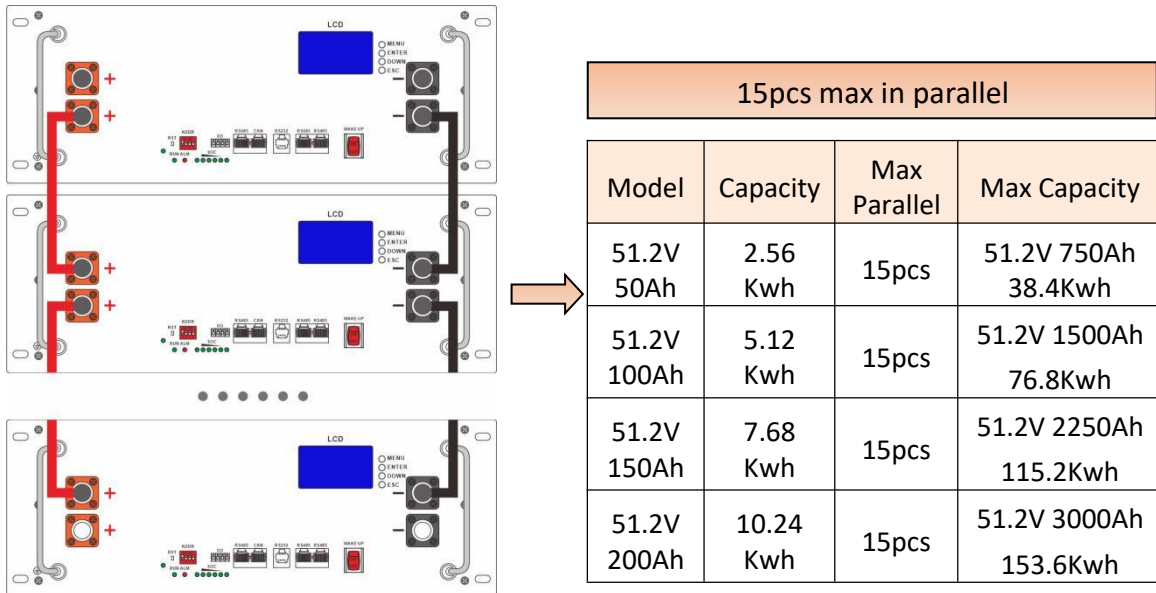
LCD
MENU
ENTER
DOWN
ESC
+
+
−
−
RST
ADDR
RUN ALM
SOC
DO
RS485 CAN
RS232
RS485 RS485
WAKE UP

LCD
MENU
ENTER
DOWN
ESC
+
+
−
−
RST
ADDR
RUN ALM
SOC
DO
RS485 CAN
RS232
RS485 RS485
WAKE UP

LCD
MENU
ENTER
DOWN
ESC
+
+
−
−
RST
ADDR
RUN ALM
SOC
DO
RS485 CAN
RS232
RS485 RS485
WAKE UP

15pcs max in parallel

| Model | Capacity | Max Parallel | Max Capacity |
|---|---|---|---|
| 51.2V 50Ah | 2.56 Kwh | 15pcs | 51.2V 750Ah 38.4Kwh |
| 51.2V 100Ah | 5.12 Kwh | 15pcs | 51.2V 1500Ah 76.8Kwh |
| 51.2V 150Ah | 7.68 Kwh | 15pcs | 51.2V 2250Ah 115.2Kwh |
| 51.2V 200Ah | 10.24 Kwh | 15pcs | 51.2V 3000Ah 153.6Kwh |